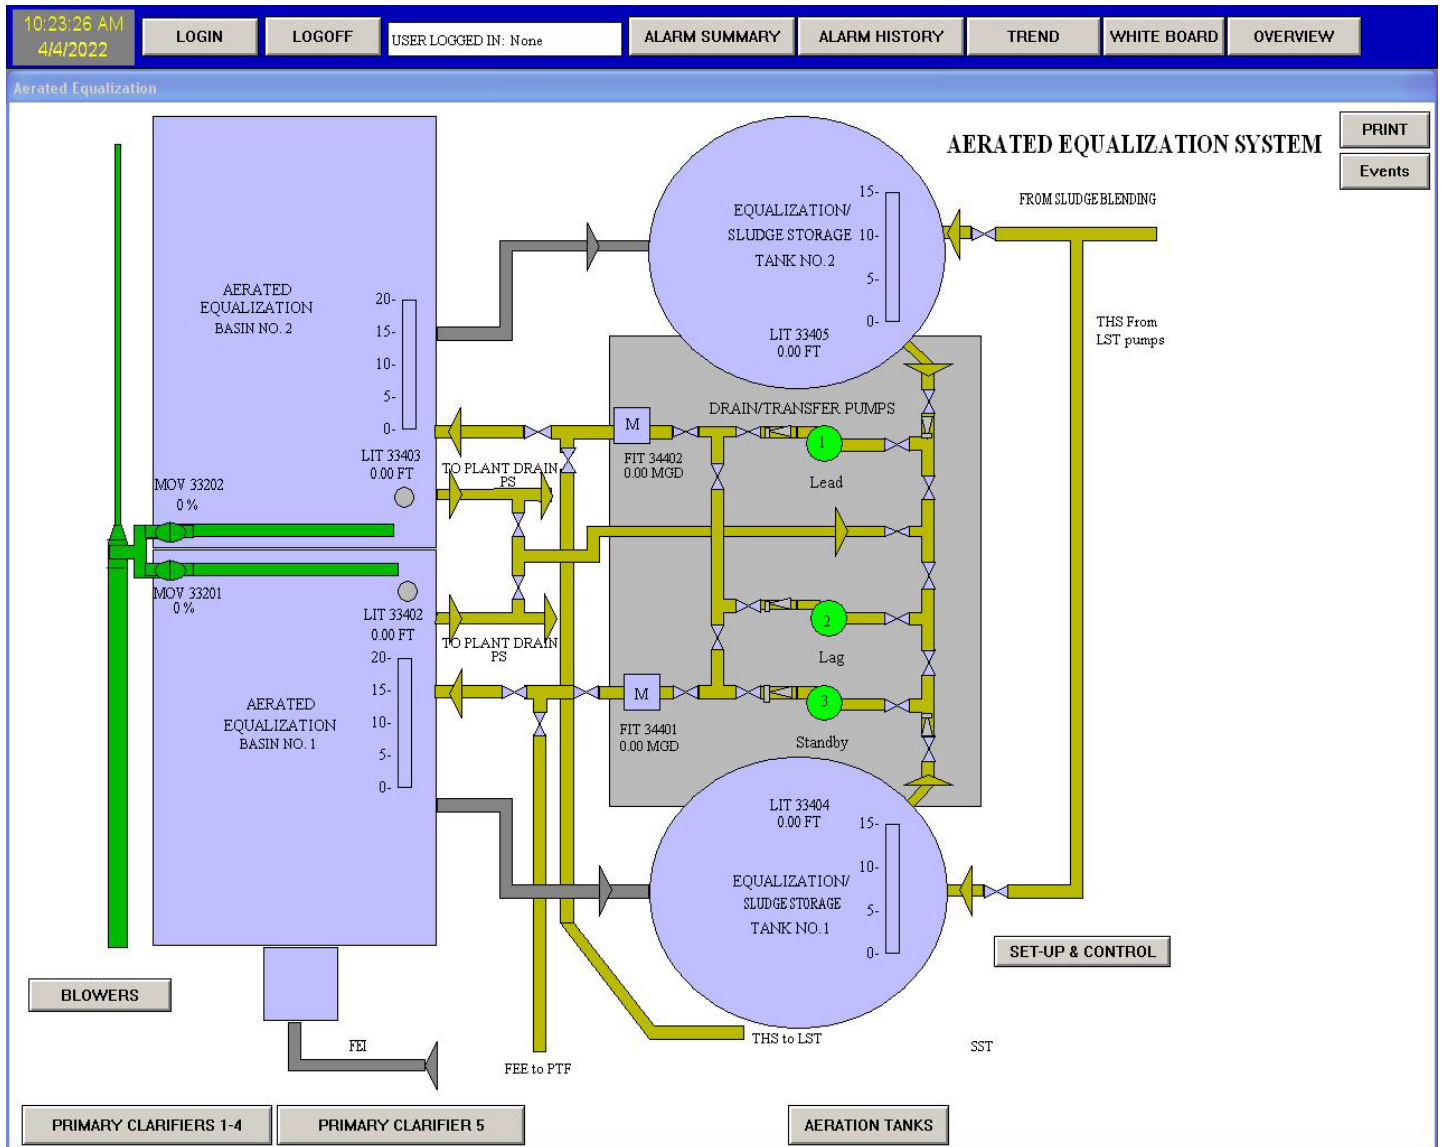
10:23:26 AM
4/4/2022

LOGIN LOGOFF USER LOGGED IN: None ALARM SUMMARY ALARM HISTORY TREND WHITE BOARD OVERVIEW

Aerated Equalization

PRINT
Events

AERATED EQUALIZATION SYSTEM

AERATED EQUALIZATION BASIN NO. 2
20- 15- 10- 5- 0-
LIT 33403
0.00 FT

EQUALIZATION/ SLUDGE STORAGE TANK NO. 2
15- 10- 5- 0-
LIT 33405
0.00 FT

FROM SLUDGE BLENDING

THS From LST pumps

DRAIN/TRANSFER PUMPS

M
FIT 34402
0.00 MGD

1
Lead

TO PLANT DRAIN PS

MOV 33202
0 %

MOV 33201
0 %

LIT 33402
0.00 FT
20- 15- 10- 5- 0-

TO PLANT DRAIN PS

2
Lag

AERATED EQUALIZATION BASIN NO. 1

M
FIT 34401
0.00 MGD

3
Standby

LIT 33404
0.00 FT
15- 10- 5- 0-

EQUALIZATION/ SLUDGE STORAGE TANK NO. 1

SET-UP & CONTROL

BLOWERS

FEI

FEE to PTF

THS to LST

SST

PRIMARY CLARIFIERS 1-4
PRIMARY CLARIFIER 5
AERATION TANKS